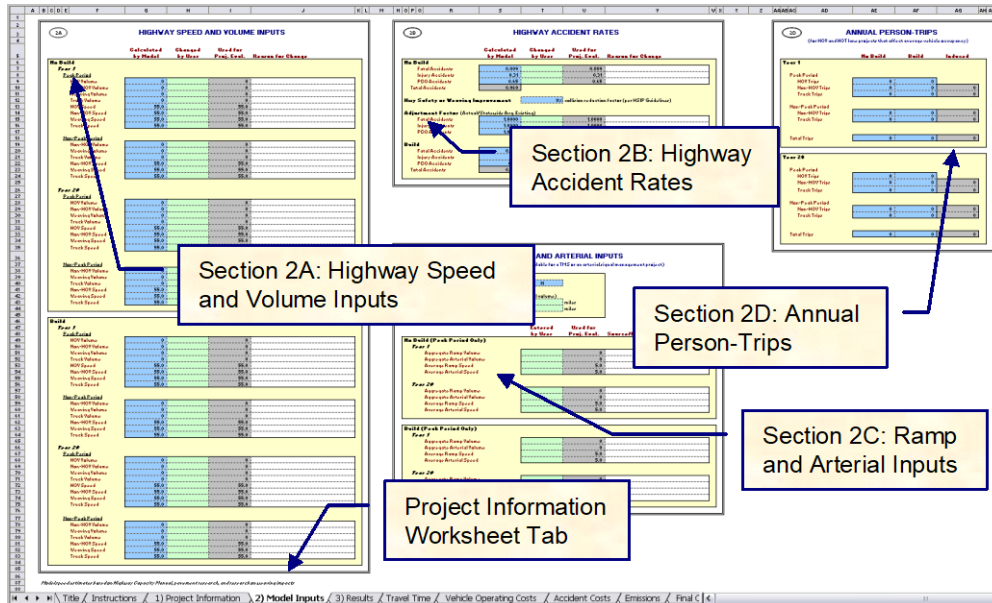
HIGHWAY SPEED AND VOLUME INPUTS

HIGHWAY ACCIDENT RATES

ANNUAL PERSON-TRIPS

Section 2B: Highway Accident Rates

Section 2A: Highway Speed and Volume Inputs

Section 2D: Annual Person-Trips

Section 2C: Ramp and Arterial Inputs

Project Information Worksheet Tab

Title / Instructions / 1) Project Information / 2) Model Inputs / 3) Results / Travel Time / Vehicle Operating Costs / Accident Costs / Emissions / Final C